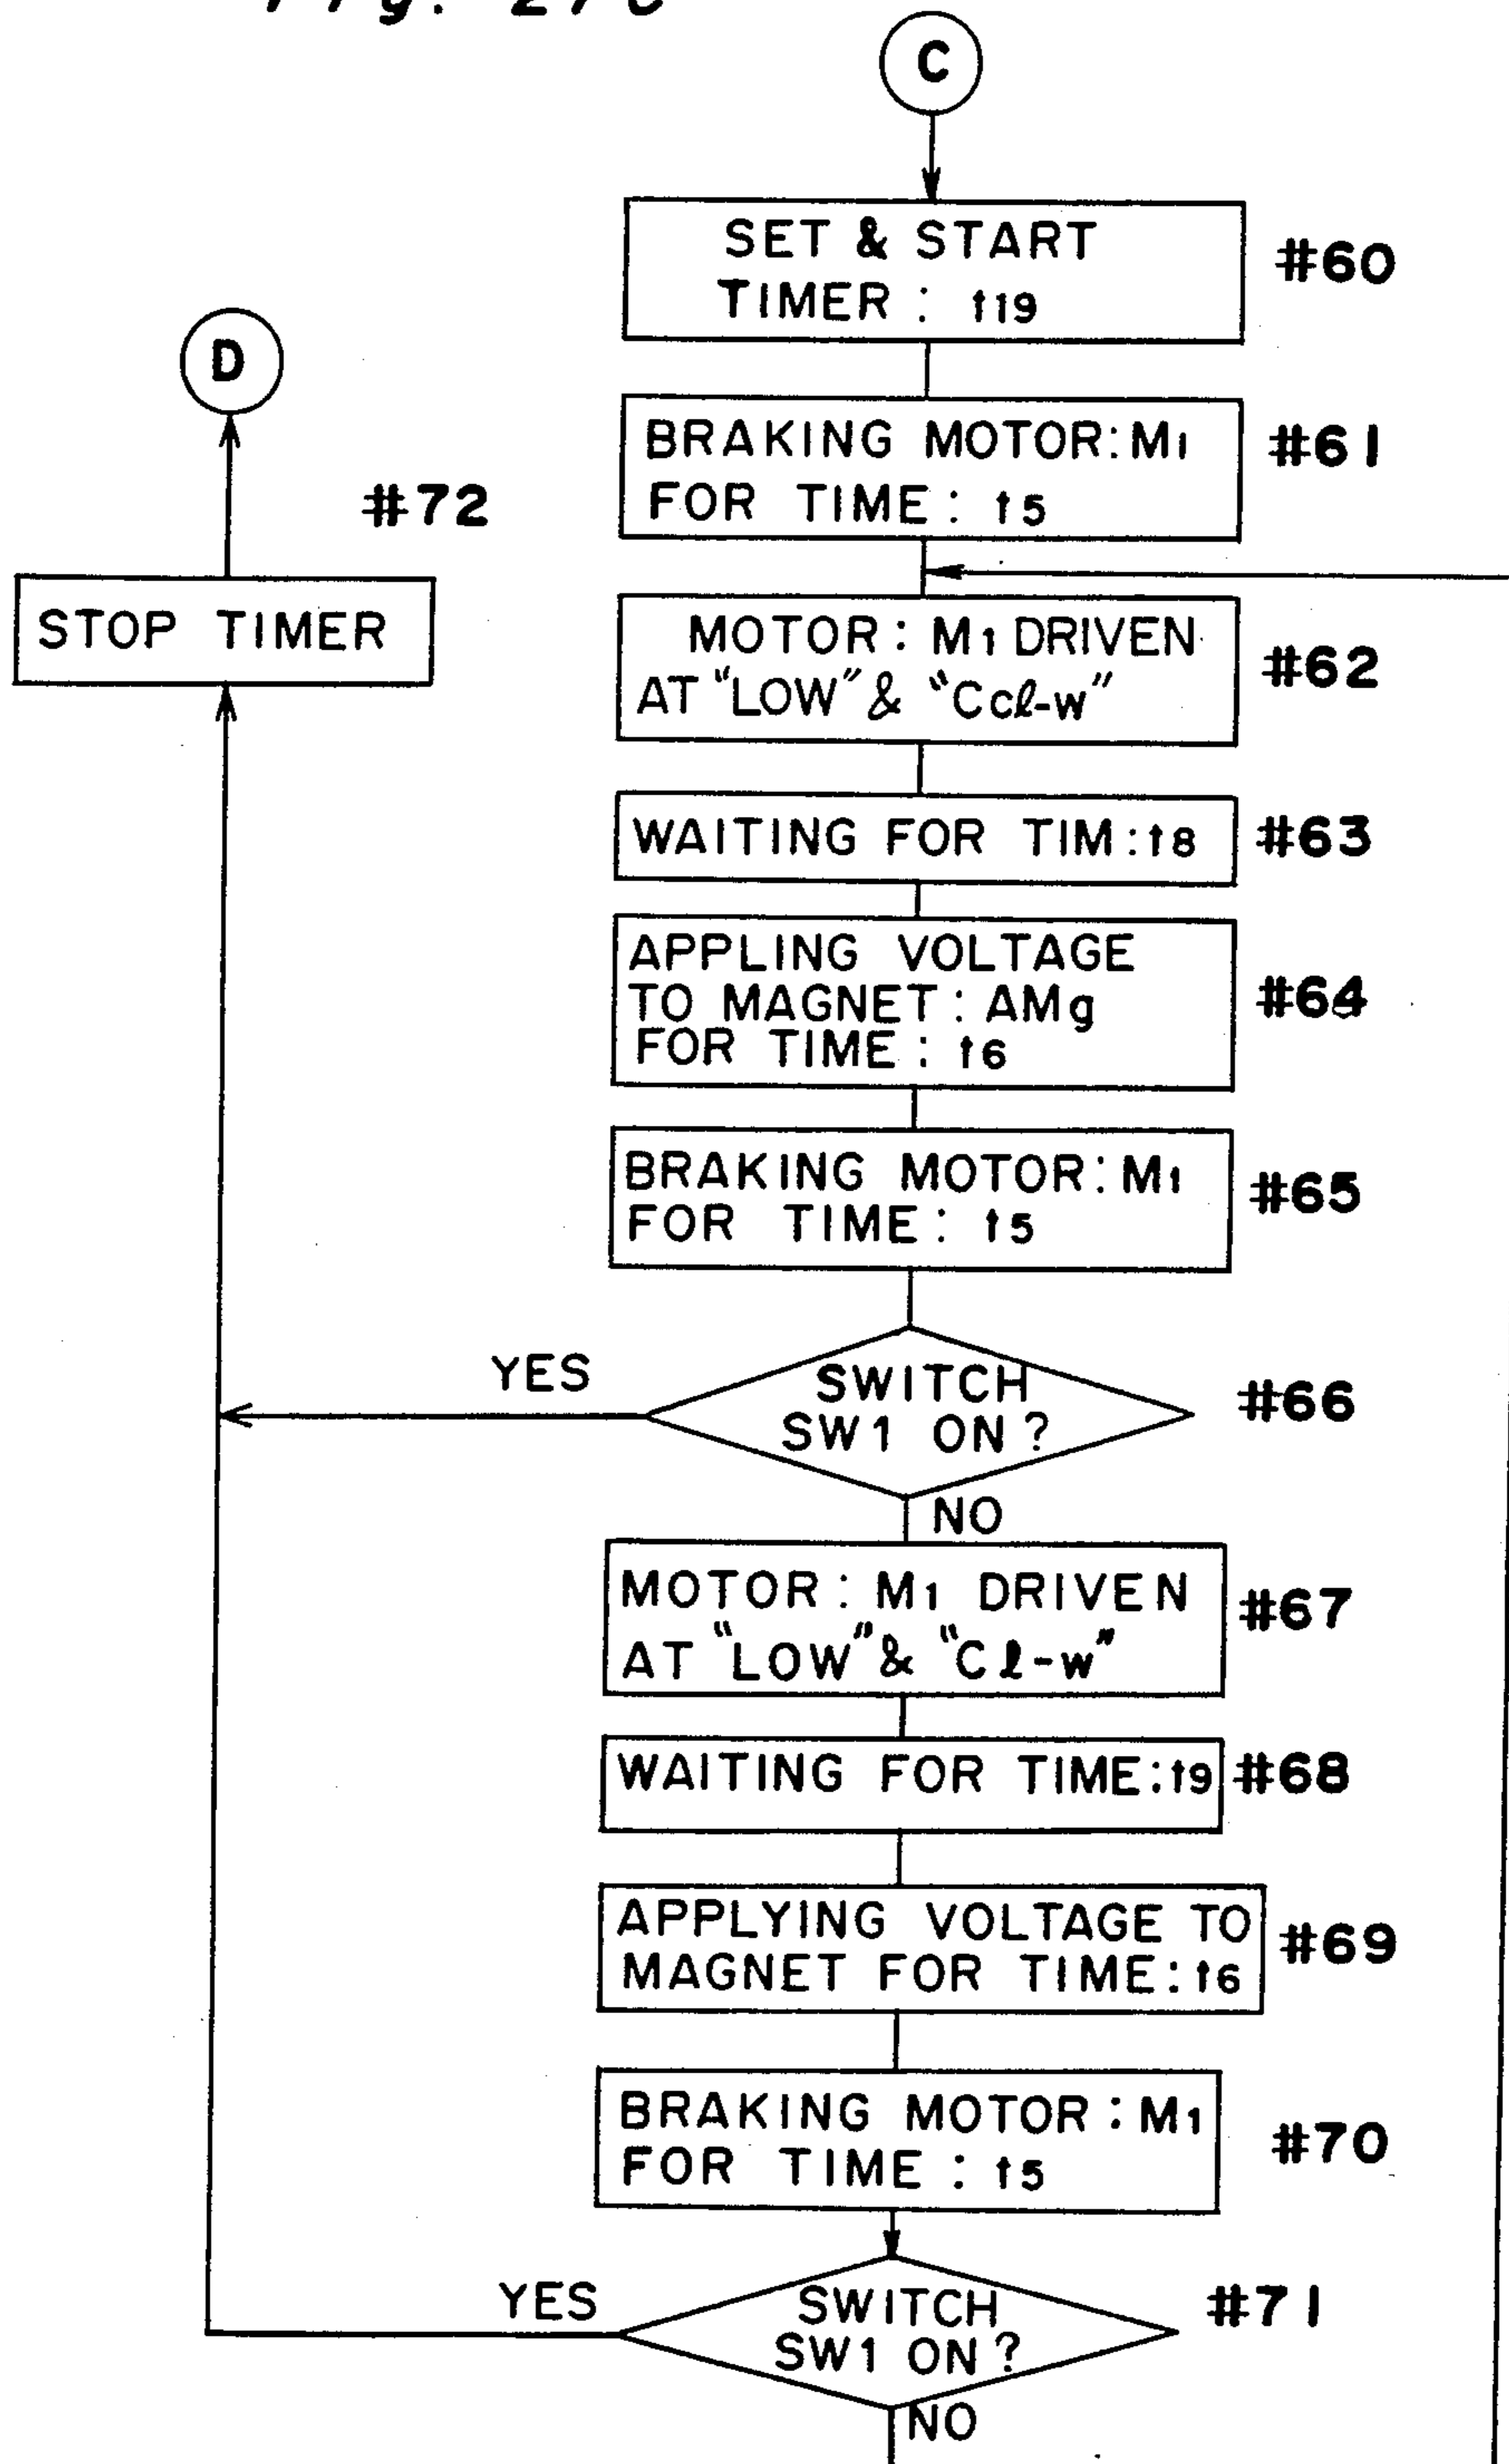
Fig. 27C

C

SET & START TIMER : $t_{19}$

#60

D

BRAKING MOTOR: $M_1$ FOR TIME : $t_5$

#61

#72

STOP TIMER

MOTOR : $M_1$ DRIVEN AT "LOW" & "Ccℓ-w"

#62

WAITING FOR TIM : $t_8$

#63

APPLING VOLTAGE TO MAGNET : AMg FOR TIME : $t_6$

#64

BRAKING MOTOR : $M_1$ FOR TIME : $t_5$

#65

YES

SWITCH SW1 ON?

#66

NO

MOTOR : $M_1$ DRIVEN AT "LOW" & "Cℓ-w"

#67

WAITING FOR TIME: $t_9$

#68

APPLYING VOLTAGE TO MAGNET FOR TIME: $t_6$

#69

BRAKING MOTOR : $M_1$ FOR TIME : $t_5$

#70

YES

SWITCH SW1 ON?

#71

NO